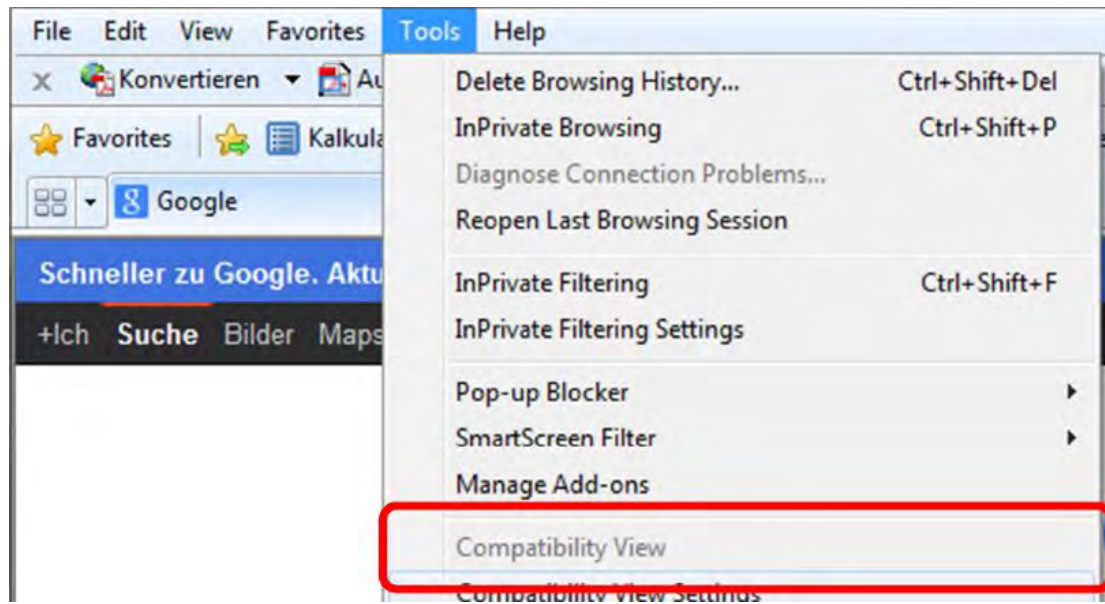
File Edit View Favorites Tools Help

Konvertieren Au

Favorites Kalkula

Google

Schneller zu Google. Aktu

+Ich Suche Bilder Maps

Delete Browsing History... Ctrl+Shift+Del
InPrivate Browsing Ctrl+Shift+P
Diagnose Connection Problems...
Reopen Last Browsing Session

InPrivate Filtering Ctrl+Shift+F
InPrivate Filtering Settings

Pop-up Blocker
SmartScreen Filter
Manage Add-ons

Compatibility View
Compatibility View Settings